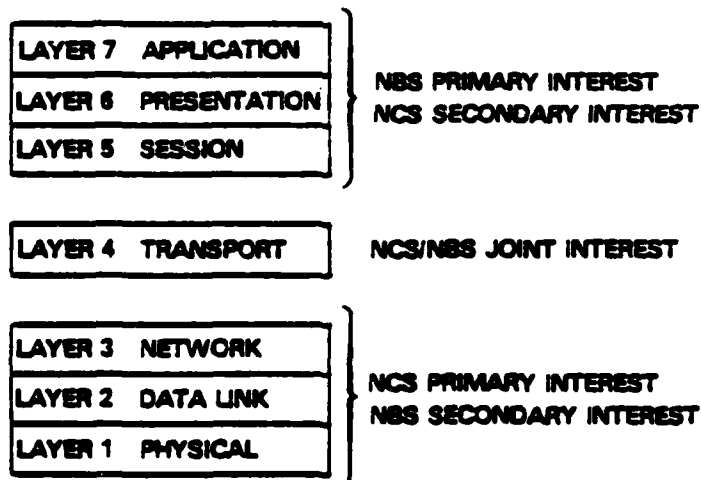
LAYER 7 APPLICATION
LAYER 6 PRESENTATION
LAYER 5 SESSION

NBS PRIMARY INTEREST
NCS SECONDARY INTEREST

LAYER 4 TRANSPORT

NCS/NBS JOINT INTEREST

LAYER 3 NETWORK
LAYER 2 DATA LINK
LAYER 1 PHYSICAL

NCS PRIMARY INTEREST
NBS SECONDARY INTEREST